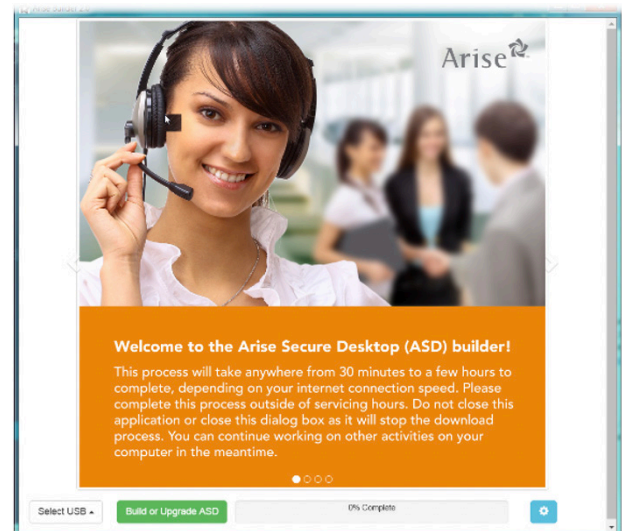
Arise

Welcome to the Arise Secure Desktop (ASD) builder!

This process will take anywhere from 30 minutes to a few hours to complete, depending on your internet connection speed. Please complete this process outside of servicing hours. Do not close this application or close this dialog box as it will stop the download process. You can continue working on other activities on your computer in the meantime.

Select USB

Build or Upgrade ASD

0% Complete